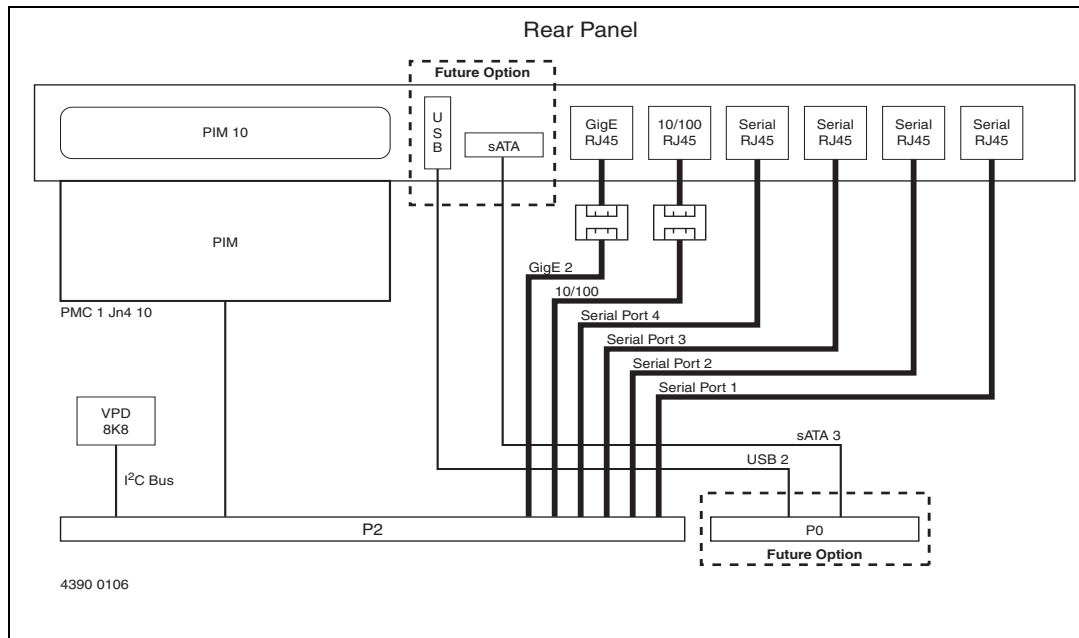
Rear Panel

Future Option

PIM 10

U S B

sATA

GigE RJ45

10/100 RJ45

Serial RJ45

Serial RJ45

Serial RJ45

Serial RJ45

PIM

PMC 1 Jn4 10

GigE 2

10/100

Serial Port 4

Serial Port 3

Serial Port 2

Serial Port 1

VPD 8K8

$I^2C$ Bus

sATA 3

USB 2

P2

P0

Future Option

4390 0106